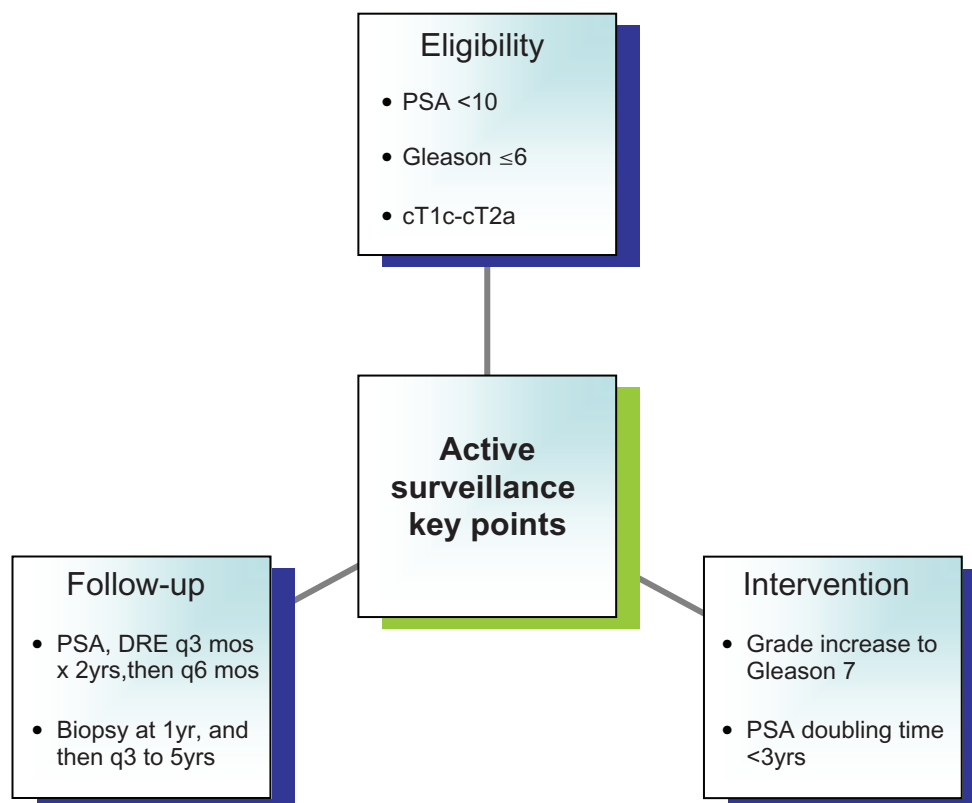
Eligibility

- PSA <10
- Gleason $\leq 6$
- cT1c-cT2a

**Active surveillance key points**

Follow-up

- PSA, DRE q3 mos x 2yrs,then q6 mos
- Biopsy at 1yr, and then q3 to 5yrs

Intervention

- Grade increase to Gleason 7
- PSA doubling time <3yrs